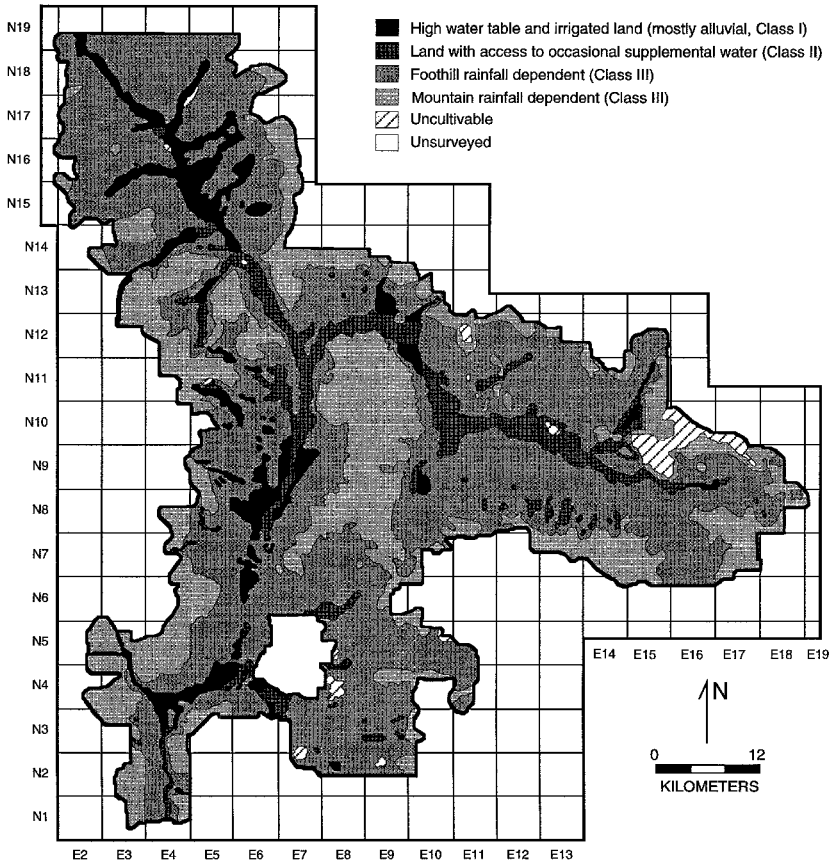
High water table and irrigated land (mostly alluvial, Class I)
Land with access to occasional supplemental water (Class II)
Foothill rainfall dependent (Class III)
Mountain rainfall dependent (Class III)
Uncultivable
Unsurveyed

N19
N18
N17
N16
N15
N14
N13
N12
N11
N10
N9
N8
N7
N6
N5
N4
N3
N2
N1

E14 E15 E16 E17 E18 E19

N

0 12
KILOMETERS

E2 E3 E4 E5 E6 E7 E8 E9 E10 E11 E12 E13